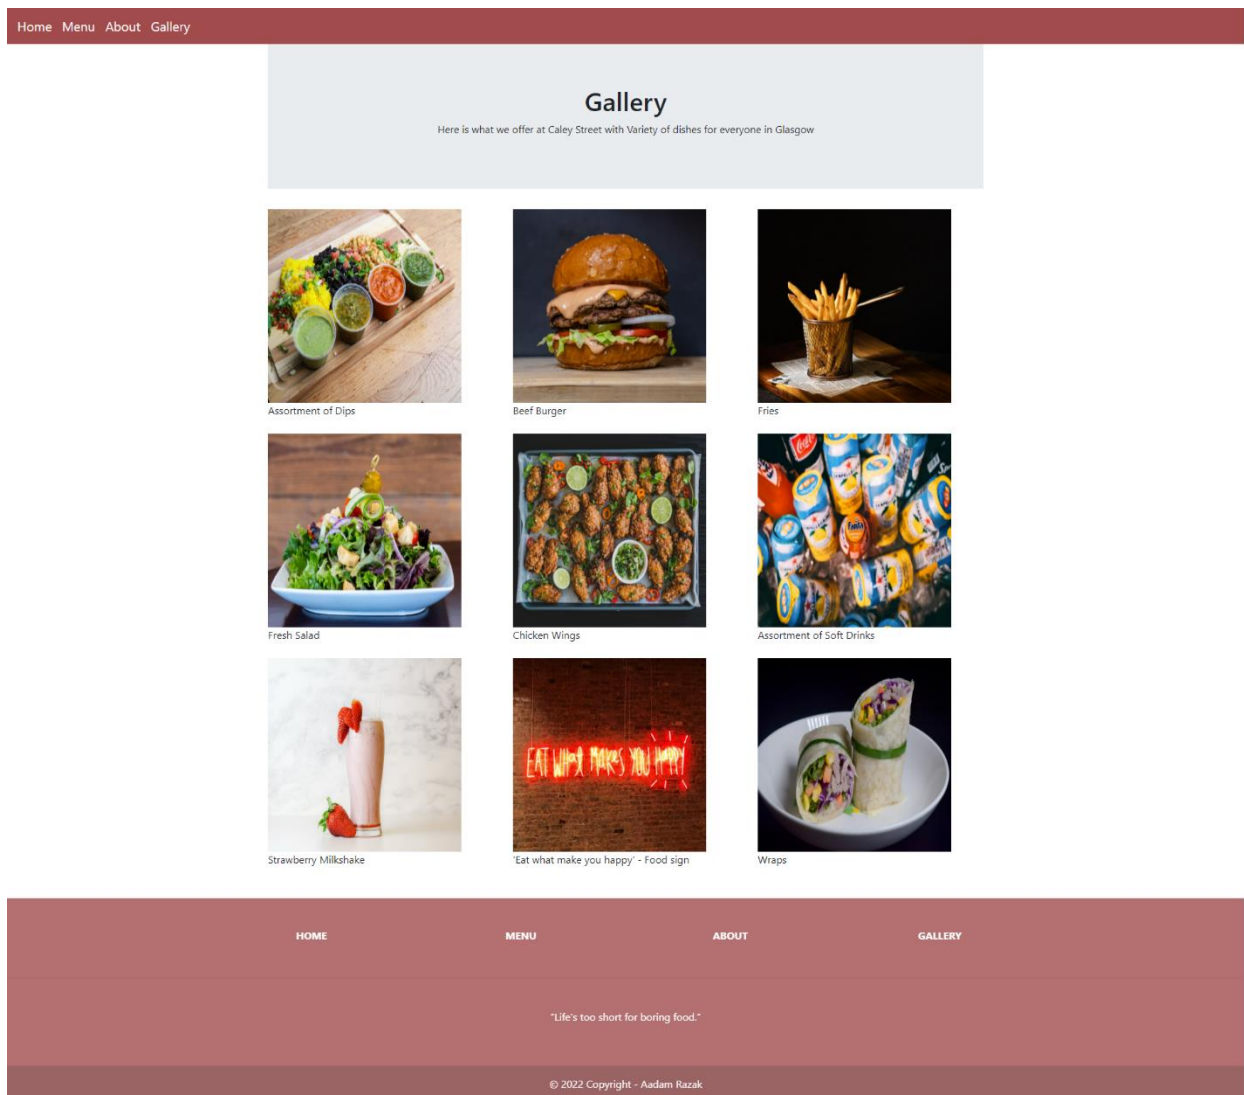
Home Menu About Gallery

Gallery

Here is what we offer at Caley Street with Variety of dishes for everyone in Glasgow

Assortment of Dips

Beef Burger

Fries

Fresh Salad

Chicken Wings

Assortment of Soft Drinks

Strawberry Milkshake

EAT WHAT MAKES YOU HAPPY

'Eat what make you happy' - Food sign

Wraps

HOME MENU ABOUT GALLERY

"Life's too short for boring food."

© 2022 Copyright - Aadam Razak